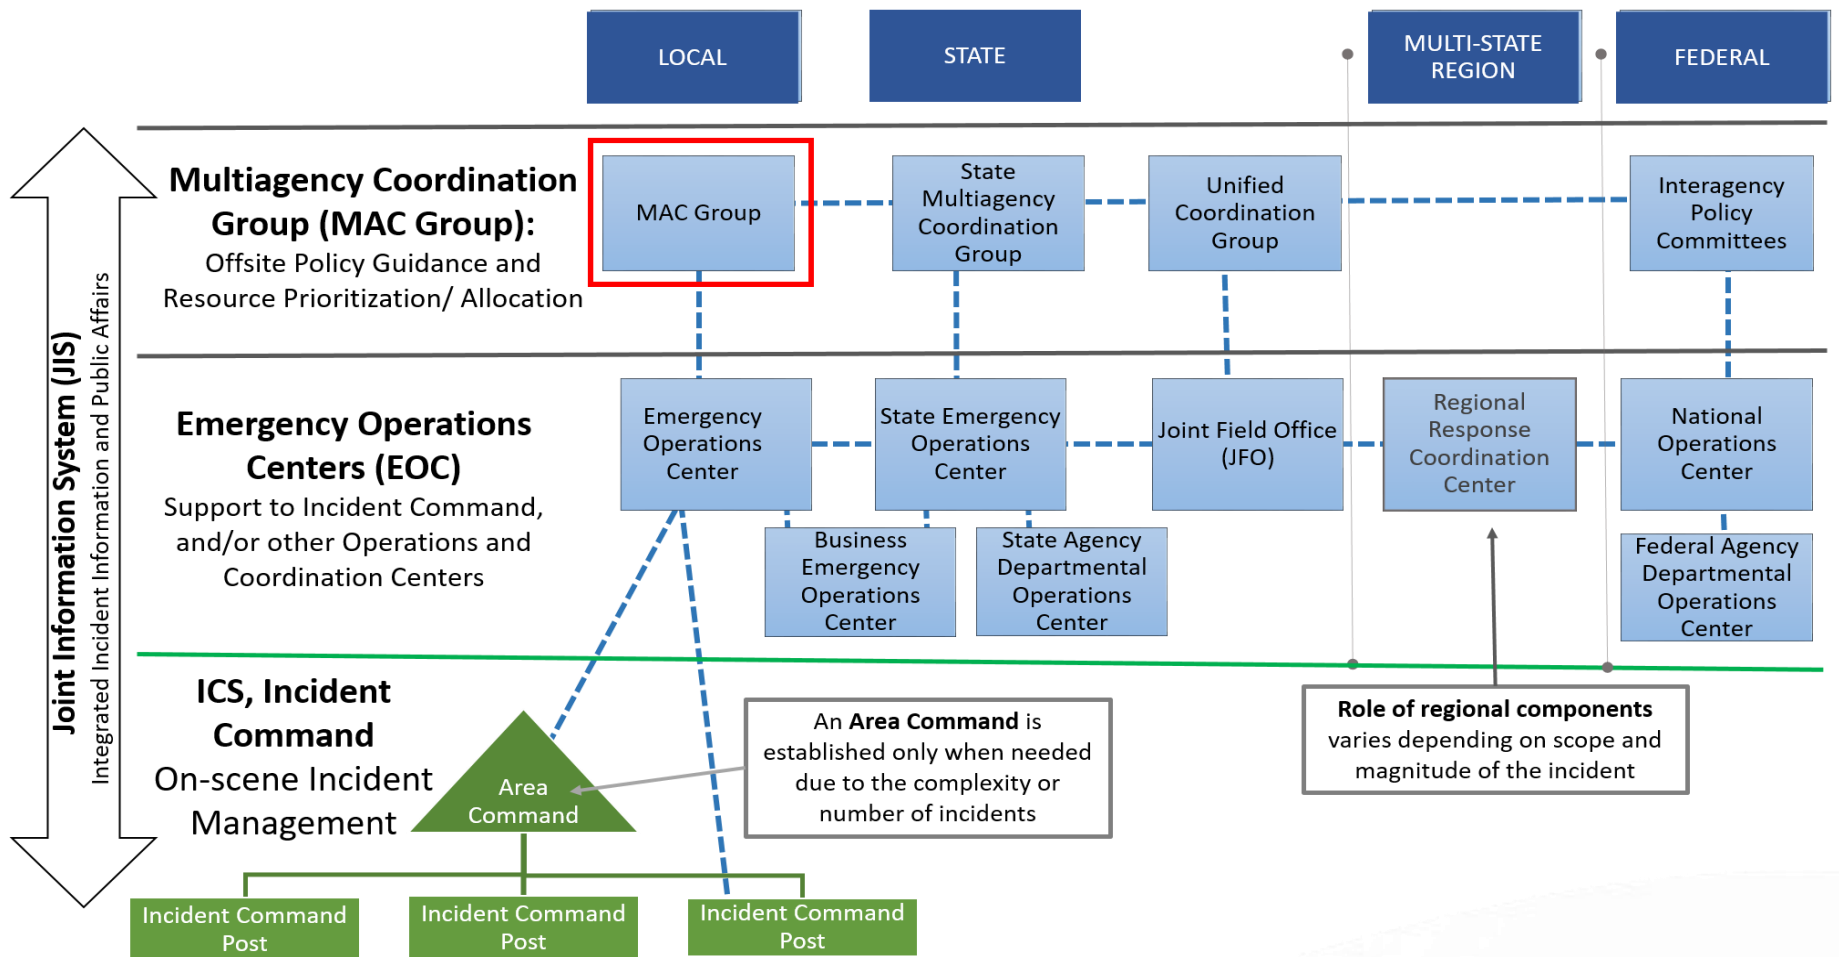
LOCAL

STATE

MULTI-STATE REGION

FEDERAL

Joint Information System (JIS)

Integrated Incident Information and Public Affairs

Multiagency Coordination Group (MAC Group):
Offsite Policy Guidance and Resource Prioritization/ Allocation

MAC Group

State Multiagency Coordination Group

Unified Coordination Group

Interagency Policy Committees

Emergency Operations Centers (EOC)
Support to Incident Command, and/or other Operations and Coordination Centers

Emergency Operations Center

State Emergency Operations Center

Joint Field Office (JFO)

Regional Response Coordination Center

National Operations Center

Business Emergency Operations Center

State Agency Departmental Operations Center

Federal Agency Departmental Operations Center

ICS, Incident Command
On-scene Incident Management

Area Command

An **Area Command** is established only when needed due to the complexity or number of incidents

**Role of regional components** varies depending on scope and magnitude of the incident

Incident Command Post

Incident Command Post

Incident Command Post